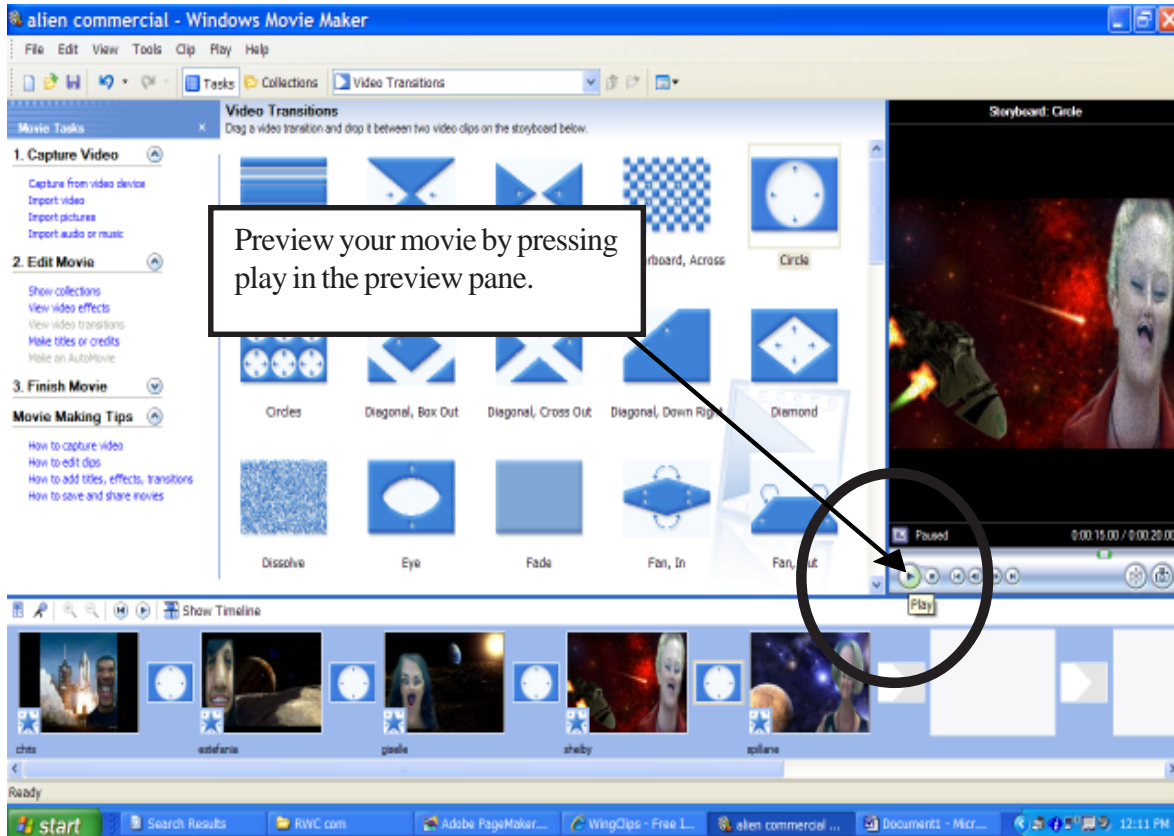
alien commercial - Windows Movie Maker

File Edit View Tools Clip Play Help

Tasks Collections Video Transitions

Movie Tasks

1. Capture Video

Capture from video device
Import video
Import pictures
Import audio or music

2. Edit Movie

Show collections
View video effects
View video transitions
Make titles or credits
Make an AutoMovie

3. Finish Movie

Movie Making Tips

How to capture video
How to edit clips
How to add titles, effects, transitions
How to save and share movies

Video Transitions
Drag a video transition and drop it between two video clips on the storyboard below.

Preview your movie by pressing play in the preview pane.

rboard, Across
Circle
Circles
Diagonal, Box Out
Diagonal, Cross Out
Diagonal, Down Right
Diamond
Dissolve
Eye
Fade
Fan, In
Fan, ut

Storyboard: Circle

Paused
0:00:15.00 / 0:00:20.00

Play

Show Timeline

chris
estefania
giselle
shelby
spillane

Ready

start
Search Results
RWC com
Adobe PageMaker...
WingClips - Free L...
alien commercial ...
Document1 - Micr...
12:11 PM